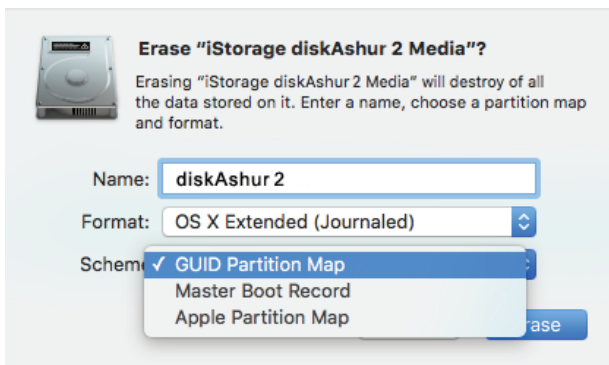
Erase "iStorage diskAshur 2 Media"?

Erasing "iStorage diskAshur 2 Media" will destroy of all the data stored on it. Enter a name, choose a partition map and format.

Name: diskAshur 2

Format: OS X Extended (Journaled)

Scheme ✓ GUID Partition Map
Master Boot Record
Apple Partition Map

rase